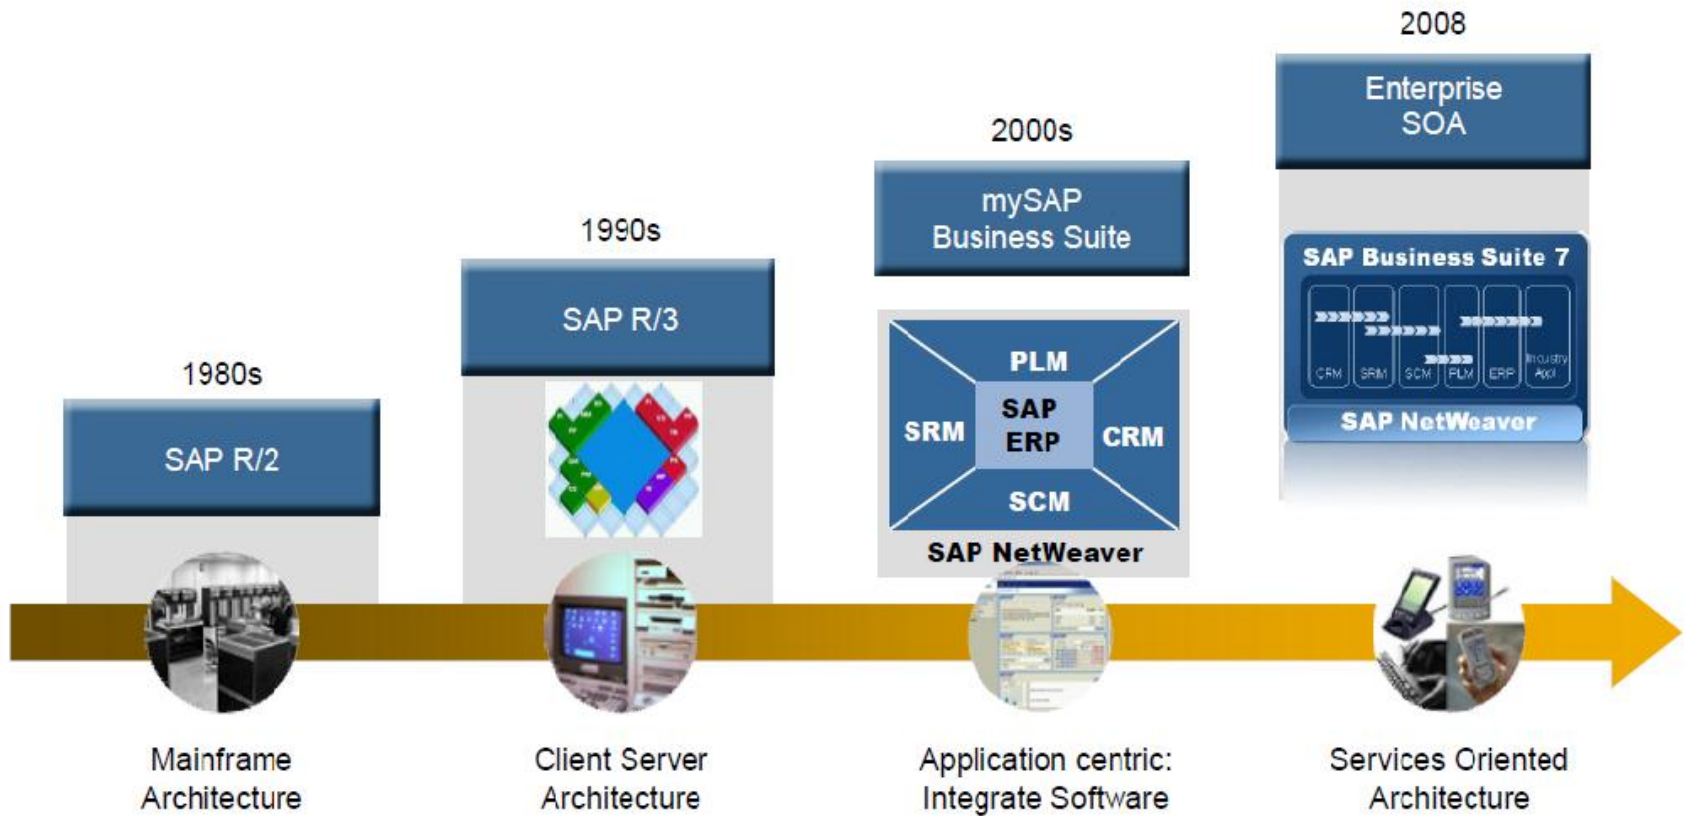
2008

Enterprise SOA

2000s

mySAP Business Suite

1990s

SAP R/3

1980s

SAP R/2

SAP Business Suite 7

CRM SRM SCM PLM ERP Industry Appl

SAP NetWeaver

PLM

SRM

SAP ERP

CRM

SCM

SAP NetWeaver

Mainframe Architecture

Client Server Architecture

Application centric: Integrate Software

Services Oriented Architecture